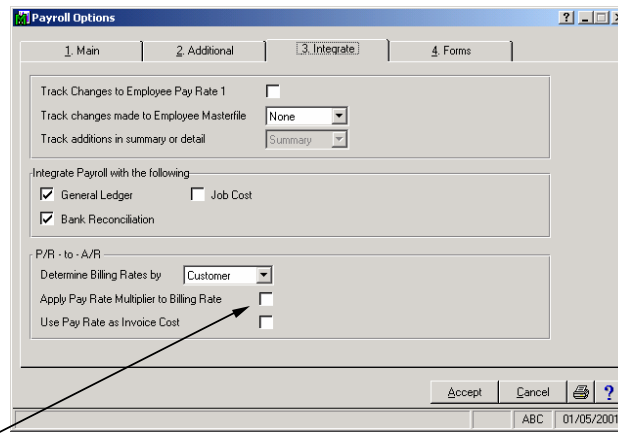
Payroll Options

1. Main | 2. Additional | 3. Integrate | 4. Forms

Track Changes to Employee Pay Rate 1
Track changes made to Employee Masterfile None
Track additions in summary or detail Summary

Integrate Payroll with the following
General Ledger
Job Cost
Bank Reconciliation

P/R - to - A/R
Determine Billing Rates by Customer
Apply Pay Rate Multiplier to Billing Rate
Use Pay Rate as Invoice Cost

Accept Cancel ?

ABC 01/05/200